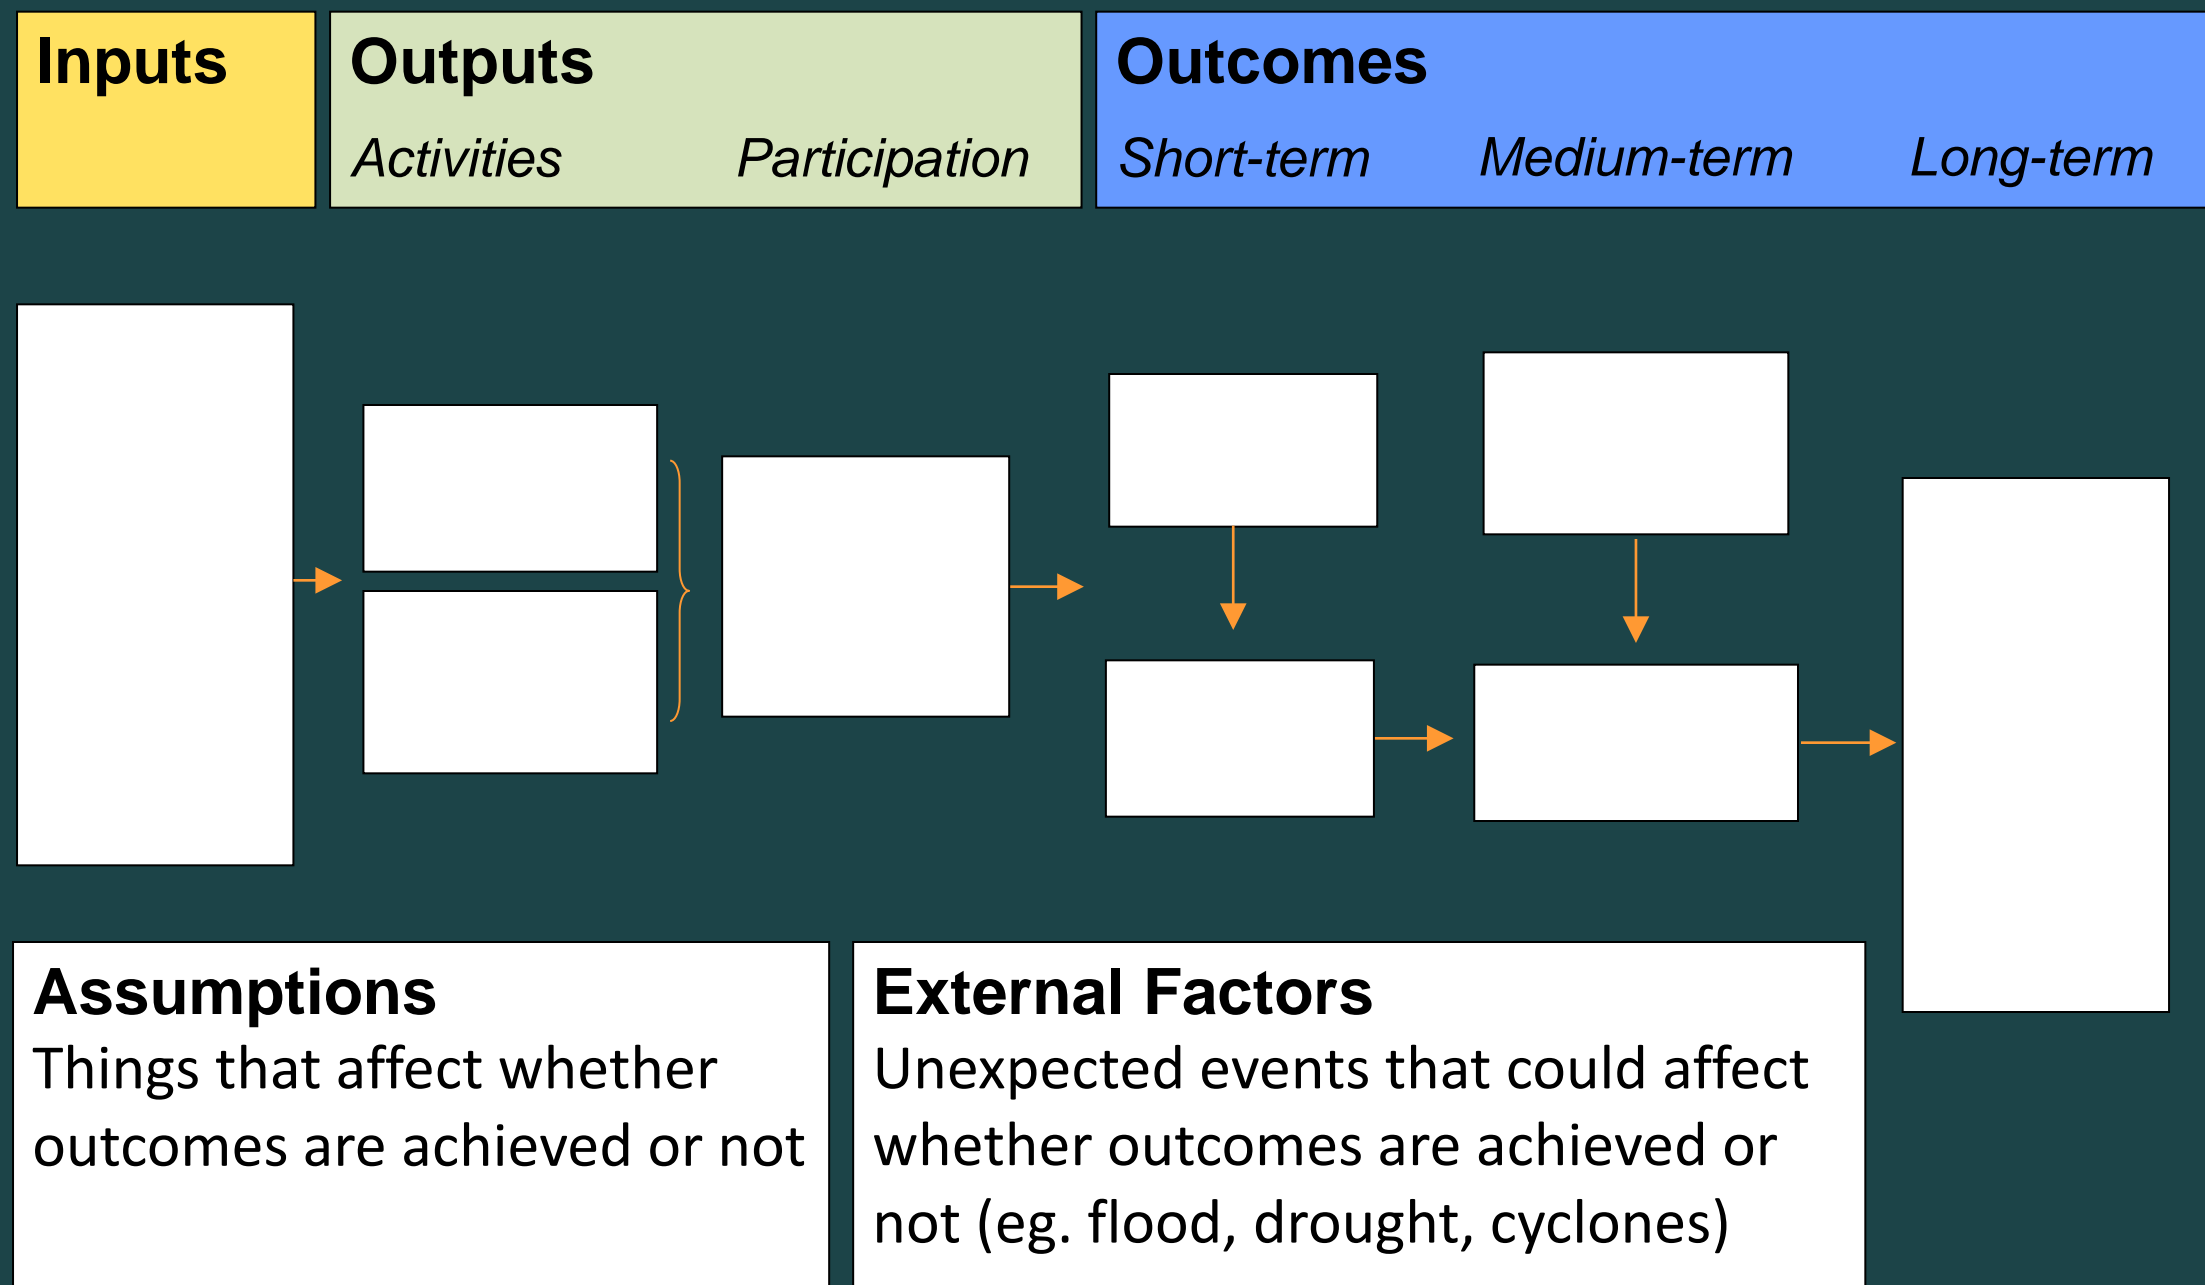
Inputs

Outputs
Activities Participation

Outcomes
Short-term Medium-term Long-term

Assumptions
Things that affect whether outcomes are achieved or not

External Factors
Unexpected events that could affect whether outcomes are achieved or not (eg. flood, drought, cyclones)